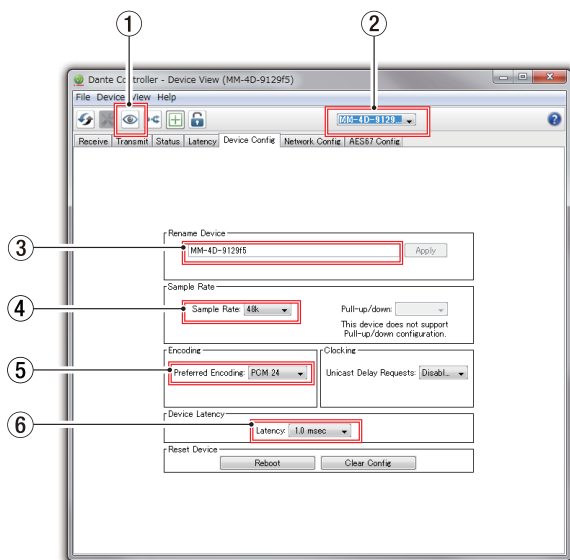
①
②
Dante Controller - Device View (MM-4D-9129f5)
File Device View Help
MM-4D-9129...
Receive Transmit Status Latency Device Config Network Config AES67 Config
Rename Device
③
MM-4D-9129f5
Apply
Sample Rate
④
Sample Rate: 48k
Pull-up/down:
This device does not support Pull-up/down configuration.
Encoding
⑤
Preferred Encoding: PCM 24
Clocking
Unicast Delay Requests: Disabl...
Device Latency
⑥
Latency: 1.0 msec
Reset Device
Reboot
Clear Config